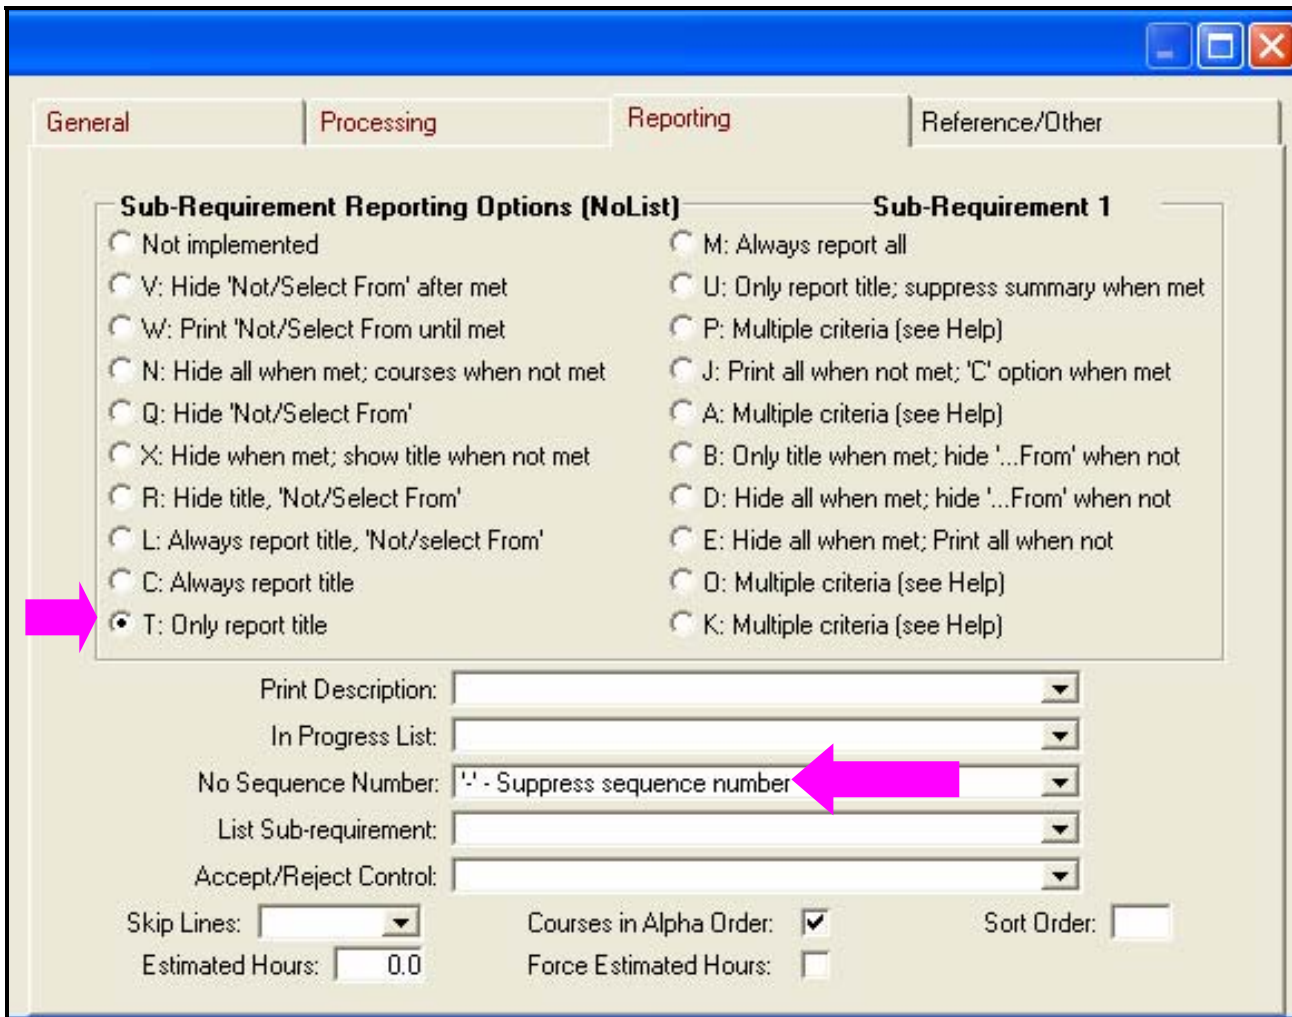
General | Processing | Reporting | Reference/Other

Sub-Requirement Reporting Options (NoList)

Sub-Requirement 1

Not implemented
V: Hide 'Not/Select From' after met
W: Print 'Not/Select From until met
N: Hide all when met; courses when not met
Q: Hide 'Not/Select From'
X: Hide when met; show title when not met
R: Hide title, 'Not/Select From'
L: Always report title, 'Not/select From'
C: Always report title
T: Only report title

M: Always report all
U: Only report title; suppress summary when met
P: Multiple criteria (see Help)
J: Print all when not met; 'C' option when met
A: Multiple criteria (see Help)
B: Only title when met; hide '...From' when not
D: Hide all when met; hide '...From' when not
E: Hide all when met; Print all when not
O: Multiple criteria (see Help)
K: Multiple criteria (see Help)

Print Description:
In Progress List:
No Sequence Number: '-' - Suppress sequence number
List Sub-requirement:
Accept/Reject Control:
Skip Lines:
Courses in Alpha Order:
Sort Order:
Estimated Hours: 0.0
Force Estimated Hours: